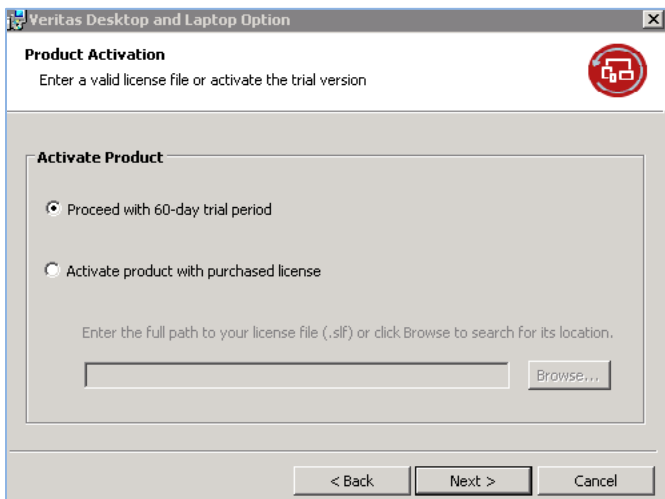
Veritas Desktop and Laptop Option

Product Activation

Enter a valid license file or activate the trial version

Activate Product

Proceed with 60-day trial period

Activate product with purchased license

Enter the full path to your license file (.slf) or click Browse to search for its location.

Browse...

< Back

Next >

Cancel